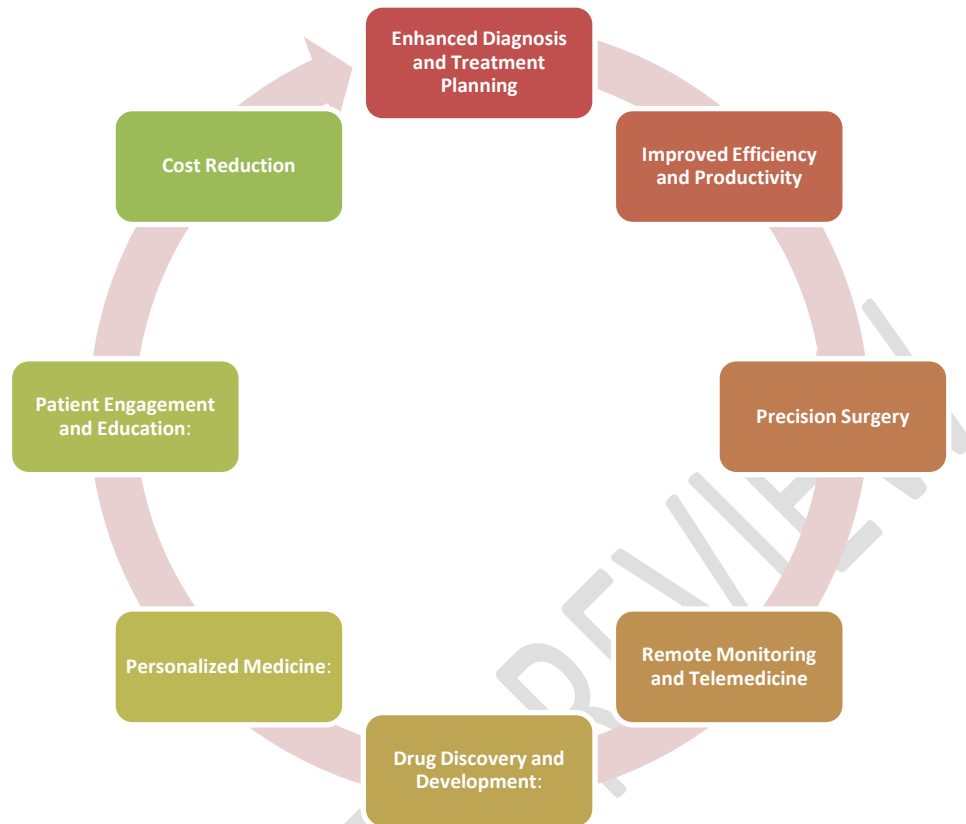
Enhanced Diagnosis and Treatment Planning

Improved Efficiency and Productivity

Precision Surgery

Remote Monitoring and Telemedicine

Drug Discovery and Development:

Personalized Medicine:

Patient Engagement and Education:

Cost Reduction

PREVIEW